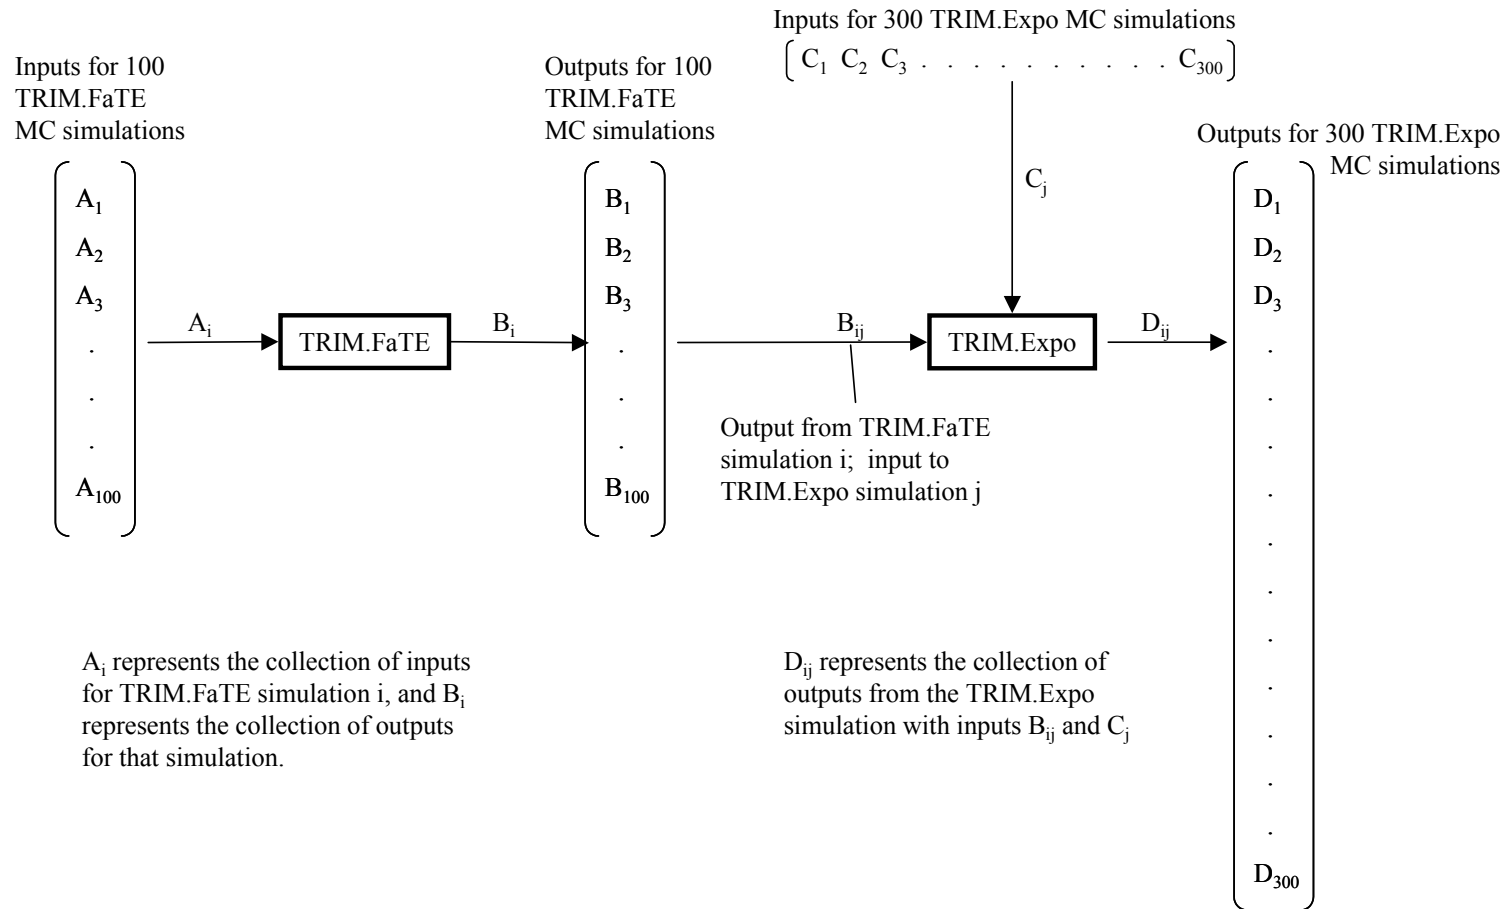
Inputs for 300 TRIM.Expo MC simulations

$\left( C_1 \; C_2 \; C_3 \; . \; . \; . \; . \; . \; . \; . \; . \; . \; . \; C_{300} \right)$

Inputs for 100 TRIM.FaTE MC simulations

$A_1$
$A_2$
$A_3$
.
.
.
$A_{100}$

$A_i$

TRIM.FaTE

$B_i$

Outputs for 100 TRIM.FaTE MC simulations

$B_1$
$B_2$
$B_3$
.
.
.
$B_{100}$

$C_j$

$B_{ij}$

TRIM.Expo

$D_{ij}$

Output from TRIM.FaTE simulation i; input to TRIM.Expo simulation j

Outputs for 300 TRIM.Expo MC simulations

$D_1$
$D_2$
$D_3$
.
.
.
.
.
.
.
.
.
.
$D_{300}$

$A_i$ represents the collection of inputs for TRIM.FaTE simulation i, and $B_i$ represents the collection of outputs for that simulation.

$D_{ij}$ represents the collection of outputs from the TRIM.Expo simulation with inputs $B_{ij}$ and $C_j$